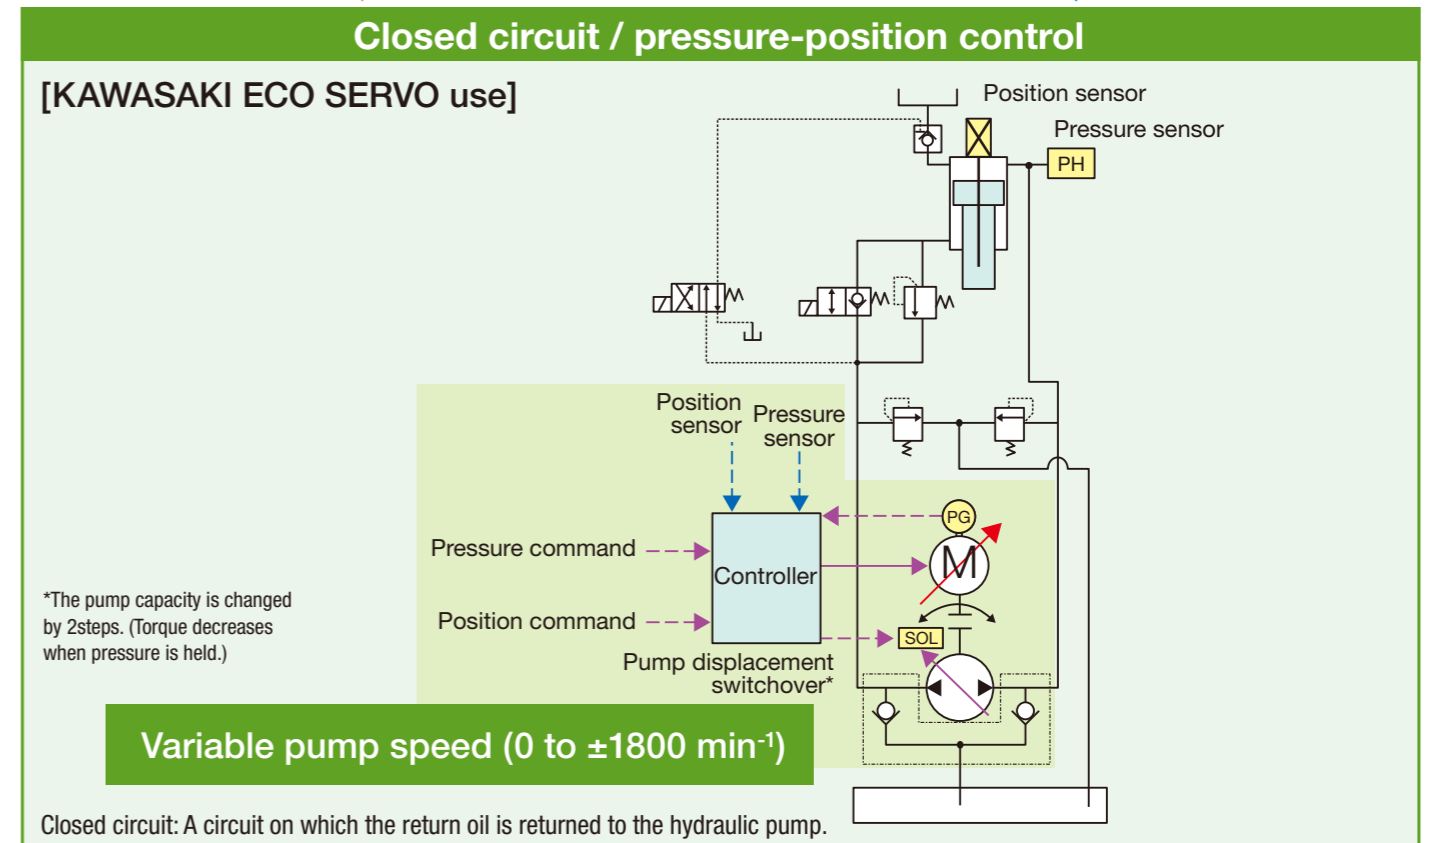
Closed circuit / pressure-position control

[KAWASAKI ECO SERVO use]

Position sensor

Pressure sensor

PH

Position sensor

Pressure sensor

PG

Pressure command

Controller

M

Position command

SOL

Pump displacement switchover*

*The pump capacity is changed by 2steps. (Torque decreases when pressure is held.)

Variable pump speed (0 to ±1800 min$^{-1}$)

Closed circuit: A circuit on which the return oil is returned to the hydraulic pump.